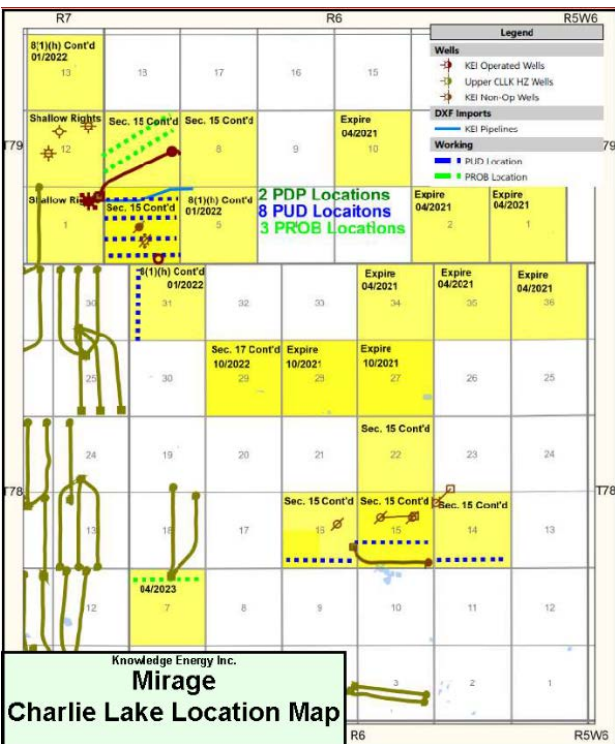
R7
R6
R5W6

Legend
Wells
KEI Operated Wells
Upper CLLK HZ Wells
KEI Non-Op Wells
DXF Imports
KEI Pipelines
Working
PUD Location
PROB Location

T79
79

8(1)(h) Cont'd 01/2022
13
13
17
16
15

Shallow Rights
12
Sec. 15 Cont'd
Sec. 15 Cont'd
8
9
Expire 04/2021
10

Shallow Ri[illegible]
1
8(1)(h) Cont'd 01/2022
5
2 PDP Locations
8 PUD Locaitons
3 PROB Locations
Expire 04/2021
2
Expire 04/2021
1

30
8(1)(h) Cont'd 01/2022
31
32
33
Expire 04/2021
34
Expire 04/2021
35
Expire 04/2021
36

25
30
Sec. 17 Cont'd 10/2022
29
Expire 10/2021
28
Expire 10/2021
27
26
25

24
19
20
21
Sec. 15 Cont'd
22
23
24

T78
T78
13
18
17
Sec. 15 Cont'd
16
Sec. 15 Cont'd
15
Sec. 15 Cont'd
14
13

12
04/2023
7
8
9
10
11
12

Knowledge Energy Inc.
Mirage
Charlie Lake Location Map
3
2
1
R6
R5W6